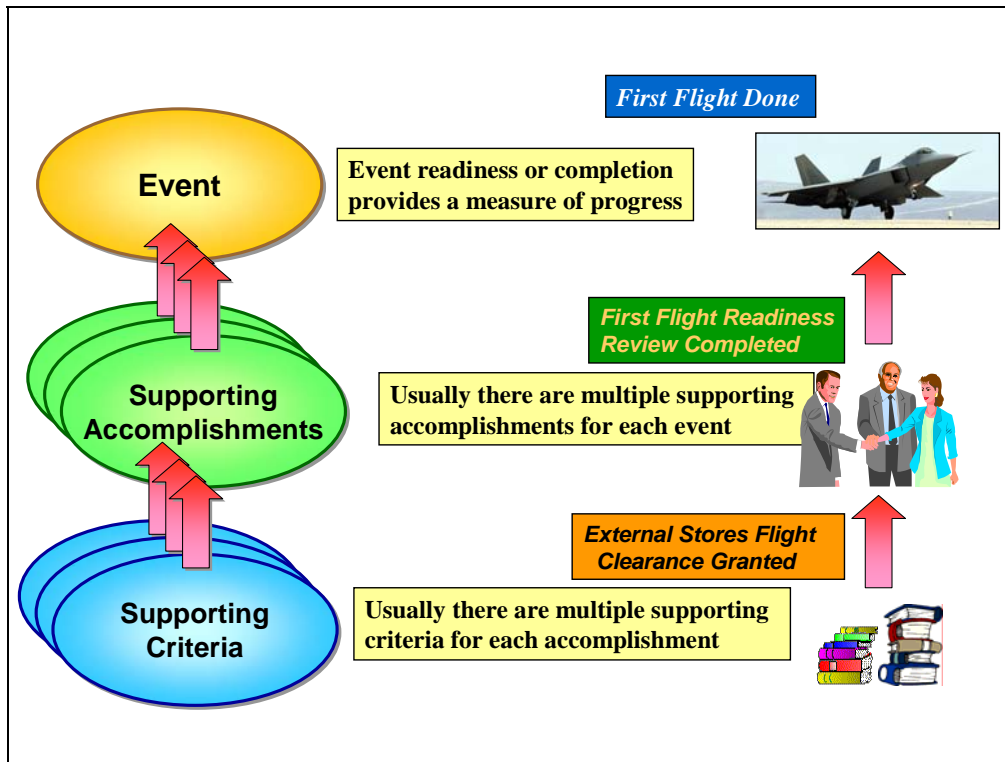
First Flight Done

Event

Event readiness or completion provides a measure of progress

First Flight Readiness Review Completed

Supporting Accomplishments

Usually there are multiple supporting accomplishments for each event

External Stores Flight Clearance Granted

Supporting Criteria

Usually there are multiple supporting criteria for each accomplishment